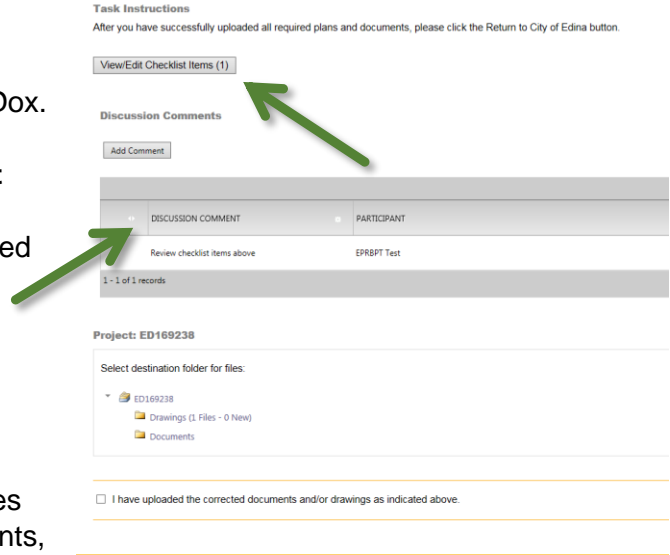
Dox.

:

ed

es

nts,

Task Instructions

After you have successfully uploaded all required plans and documents, please click the Return to City of Edina button.

View/Edit Checklist Items (1)

Discussion Comments

Add Comment

| DISCUSSION COMMENT | PARTICIPANT |
|---|---|
| Review checklist items above | EPRBPT Test |

1 - 1 of 1 records

Project: ED169238

Select destination folder for files:

ED169238

Drawings (1 Files - 0 New)

Documents

☐ I have uploaded the corrected documents and/or drawings as indicated above.